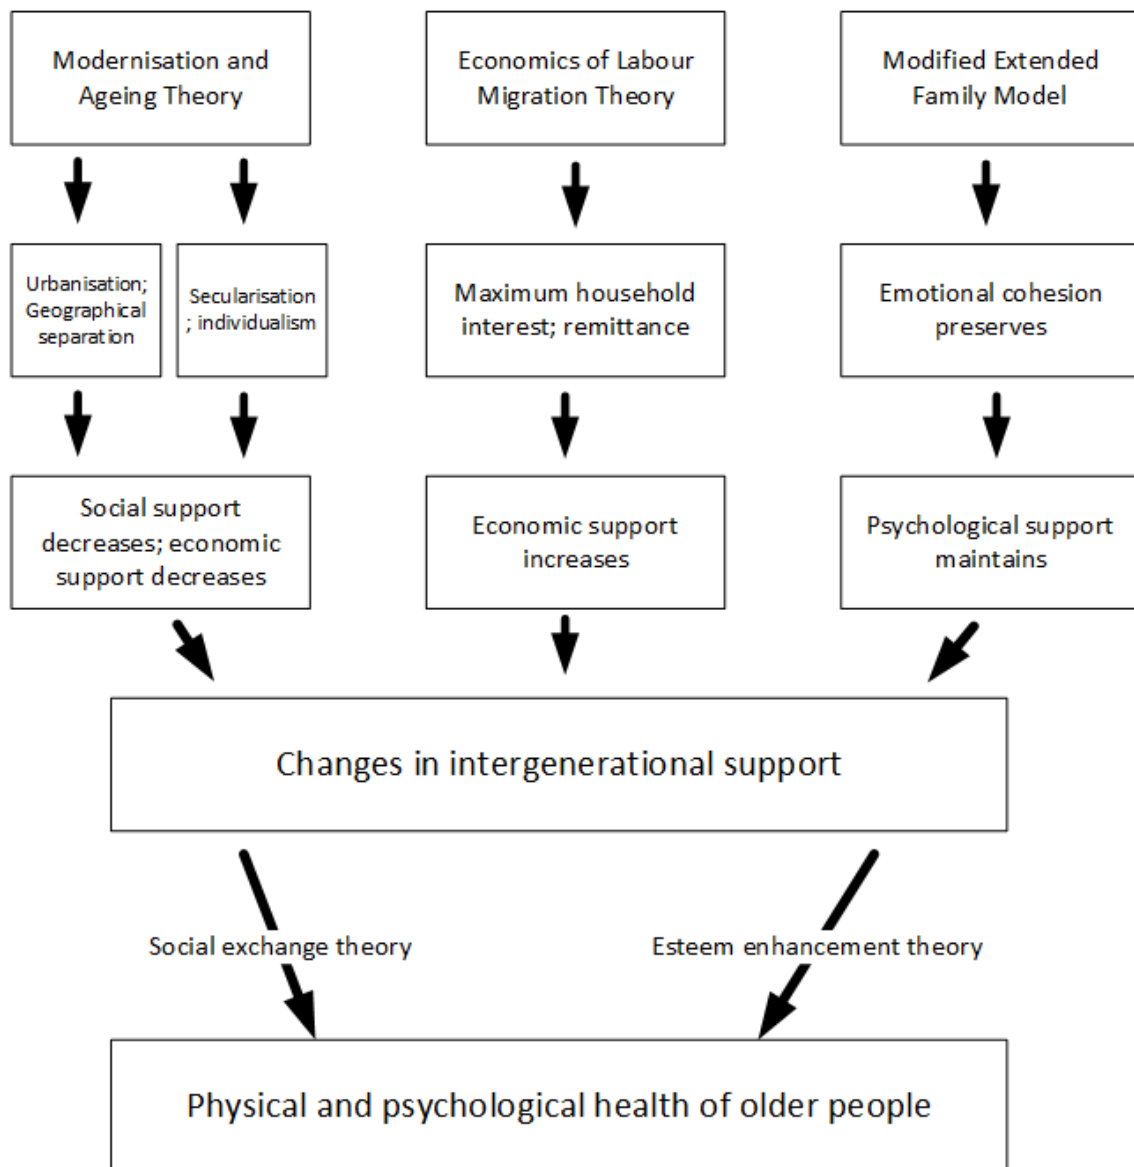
Modernisation and Ageing Theory

Economics of Labour Migration Theory

Modified Extended Family Model

Urbanisation; Geographical separation

Secularisation ; individualism

Maximum household interest; remittance

Emotional cohesion preserves

Social support decreases; economic support decreases

Economic support increases

Psychological support maintains

Changes in intergenerational support

Social exchange theory

Esteem enhancement theory

Physical and psychological health of older people